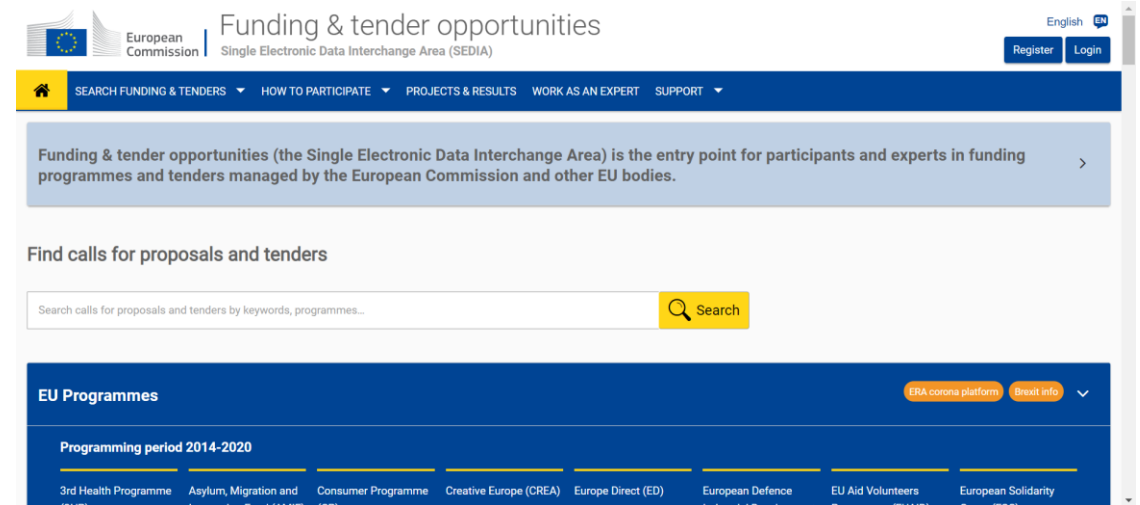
European Commission

Funding & tender opportunities
Single Electronic Data Interchange Area (SEDIA)

English EN

Register Login

SEARCH FUNDING & TENDERS HOW TO PARTICIPATE PROJECTS & RESULTS WORK AS AN EXPERT SUPPORT

Funding & tender opportunities (the Single Electronic Data Interchange Area) is the entry point for participants and experts in funding programmes and tenders managed by the European Commission and other EU bodies.

Find calls for proposals and tenders

Search calls for proposals and tenders by keywords, programmes...

Search

EU Programmes

ERA corona platform Brexit info

Programming period 2014-2020

3rd Health Programme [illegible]
Asylum, Migration and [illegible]
Consumer Programme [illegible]
Creative Europe (CREA)
Europe Direct (ED)
European Defence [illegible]
EU Aid Volunteers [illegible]
European Solidarity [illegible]